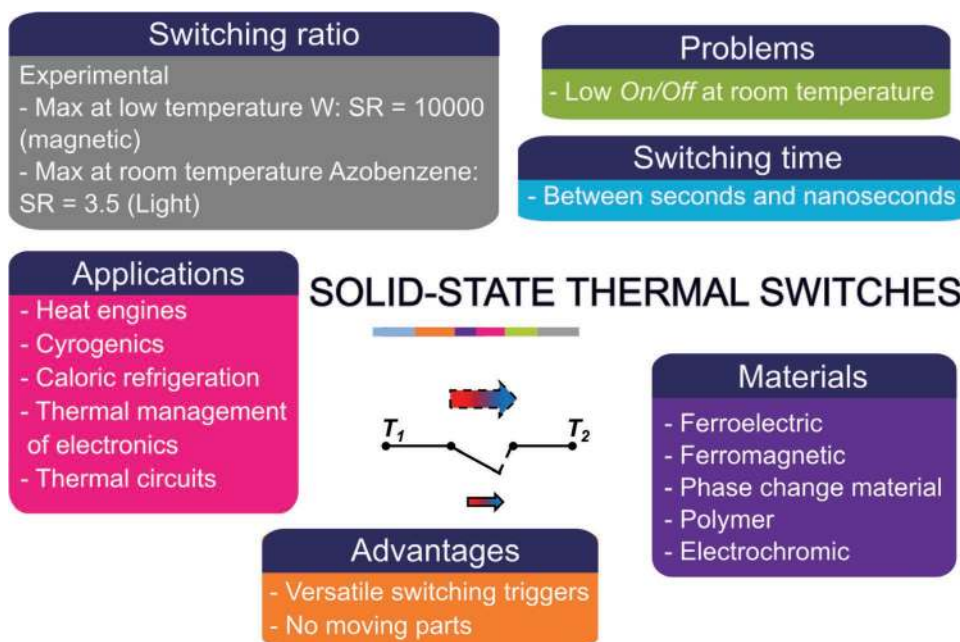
Switching ratio

Experimental
- Max at low temperature W: SR = 10000 (magnetic)
- Max at room temperature Azobenzene: SR = 3.5 (Light)

Problems

- Low *On/Off* at room temperature

Switching time

- Between seconds and nanoseconds

Applications

- Heat engines
- Cyrogenics
- Caloric refrigeration
- Thermal management of electronics
- Thermal circuits

SOLID-STATE THERMAL SWITCHES

$T_1$ $T_2$

Materials

- Ferroelectric
- Ferromagnetic
- Phase change material
- Polymer
- Electrochromic

Advantages

- Versatile switching triggers
- No moving parts